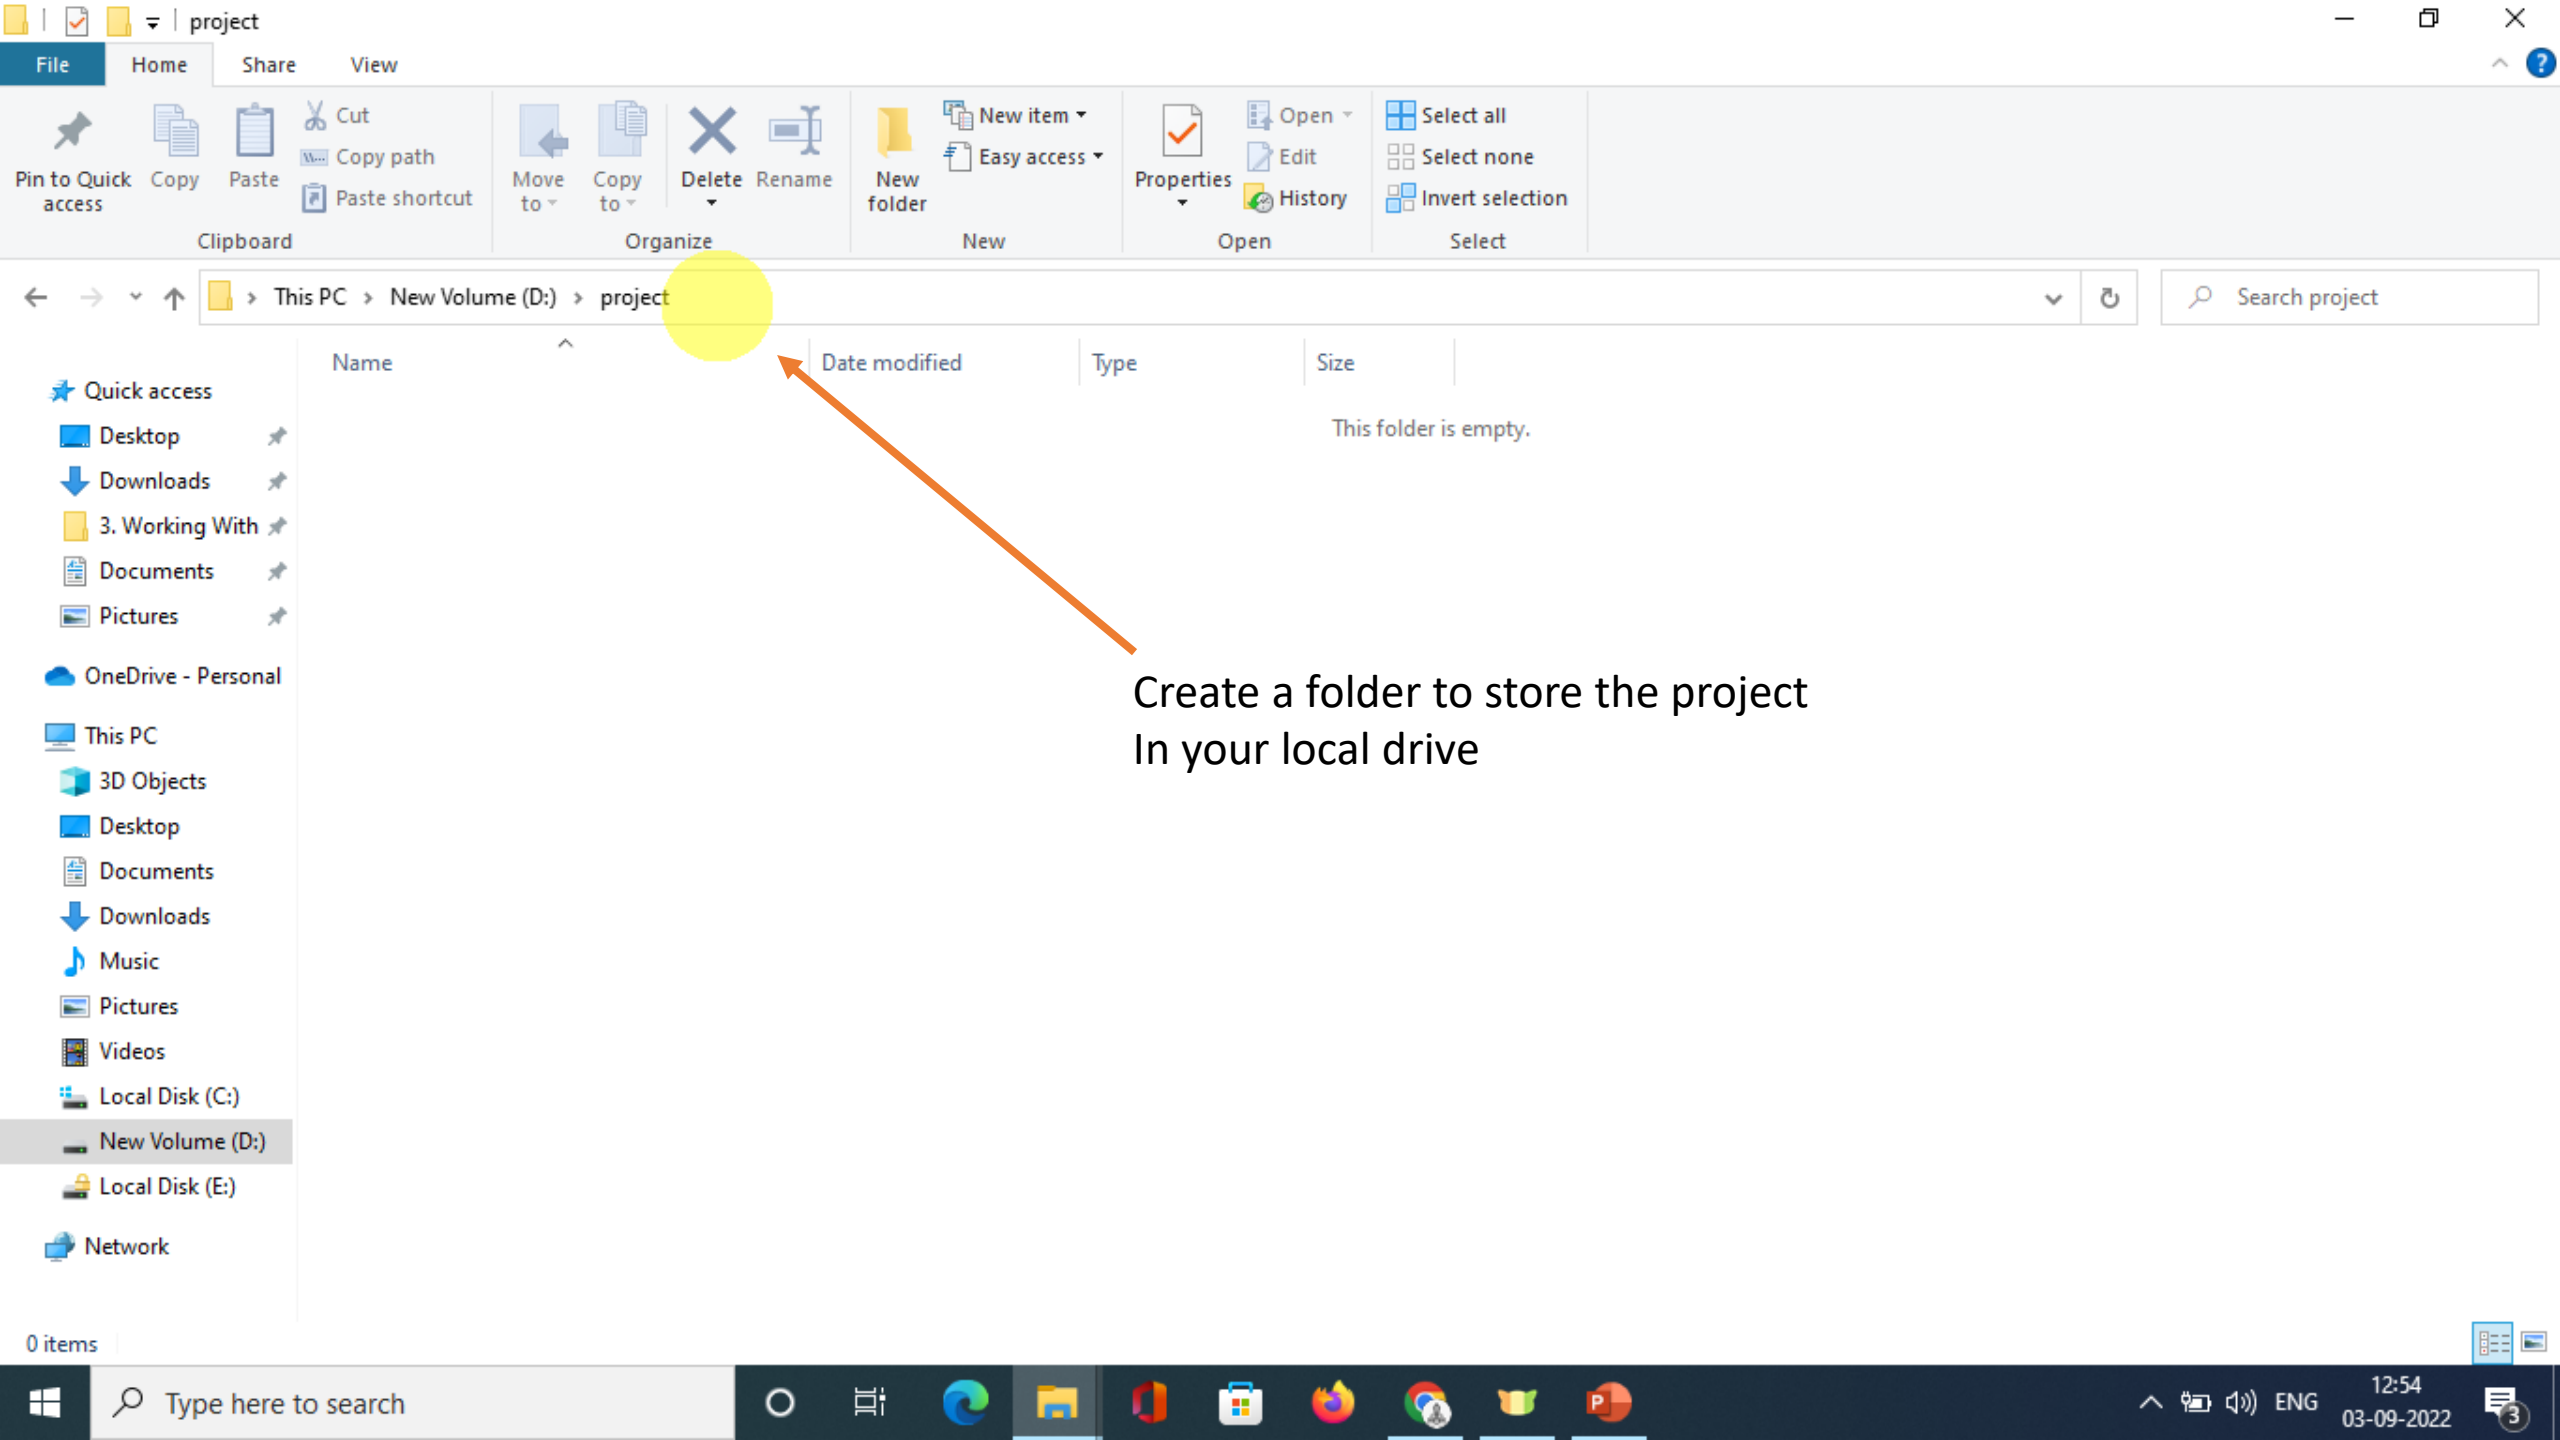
project

File Home Share View

Pin to Quick access
Copy
Paste
Cut
Copy path
Paste shortcut
Clipboard

Move to
Copy to
Delete
Rename
Organize

New folder
New item
Easy access
New

Properties
Open
Edit
History
Open

Select all
Select none
Invert selection
Select

This PC › New Volume (D:) › project

Search project

Quick access
Desktop
Downloads
3. Working With
Documents
Pictures

OneDrive - Personal

This PC
3D Objects
Desktop
Documents
Downloads
Music
Pictures
Videos
Local Disk (C:)
New Volume (D:)
Local Disk (E:)

Network

Name
Date modified
Type
Size

This folder is empty.

Create a folder to store the project
In your local drive

0 items

Type here to search

ENG
12:54
03-09-2022
3